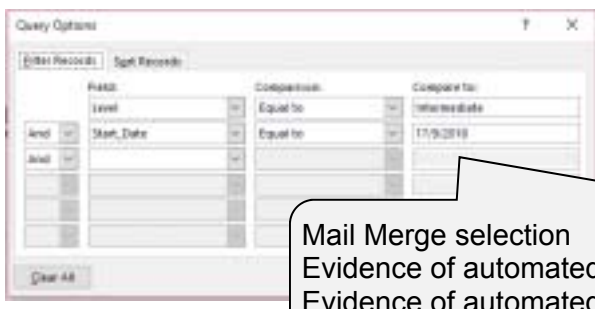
Query Options ? ×

Filter Records Sort Records

Field: Comparison: Compare to:

Level Equal to Intermediate

And Start_Date Equal to 17/9/2018

And

Clear All

Mail Merge selection
Evidence of automated
Evidence of automated